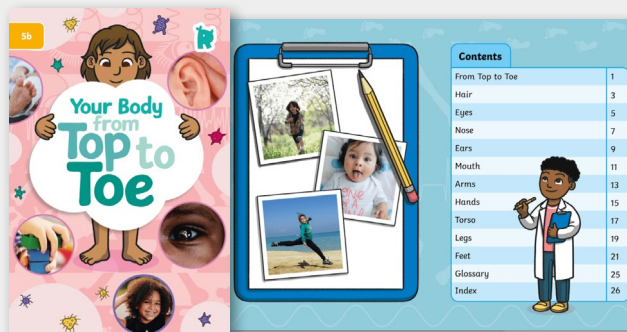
5b

Your Body from Top to Toe

Contents

| | |
|---|---|
| From Top to Toe | 1 |
| Hair | 3 |
| Eyes | 5 |
| Nose | 7 |
| Ears | 9 |
| Mouth | 11 |
| Arms | 13 |
| Hands | 15 |
| Torso | 17 |
| Legs | 19 |
| Feet | 21 |
| Glossary | 23 |
| Index | 26 |